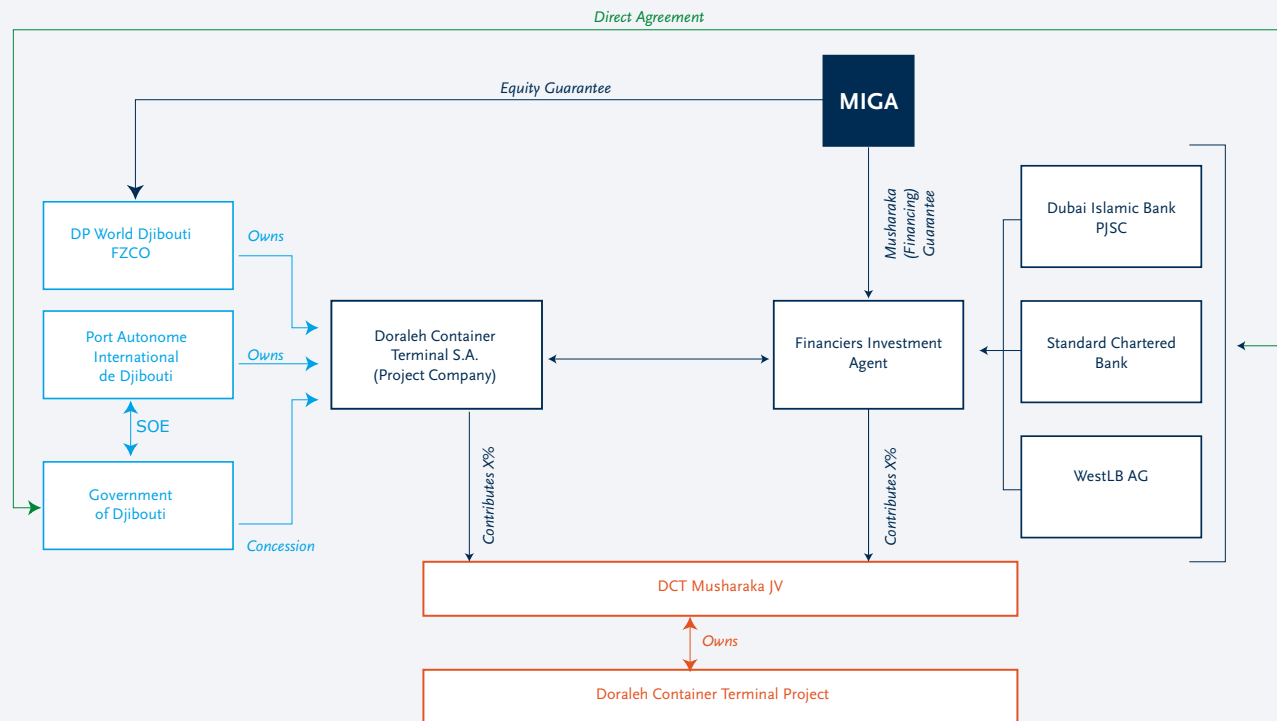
Direct Agreement

Equity Guarantee

MIGA

DP World Djibouti FZCO

Owns

Port Autonome International de Djibouti

Owns

SOE

Government of Djibouti

Concession

Doraleh Container Terminal S.A. (Project Company)

Musharaka (Financing) Guarantee

Financiers Investment Agent

Dubai Islamic Bank PJSC

Standard Chartered Bank

WestLB AG

Contributes X%

Contributes X%

DCT Musharaka JV

Owns

Doraleh Container Terminal Project